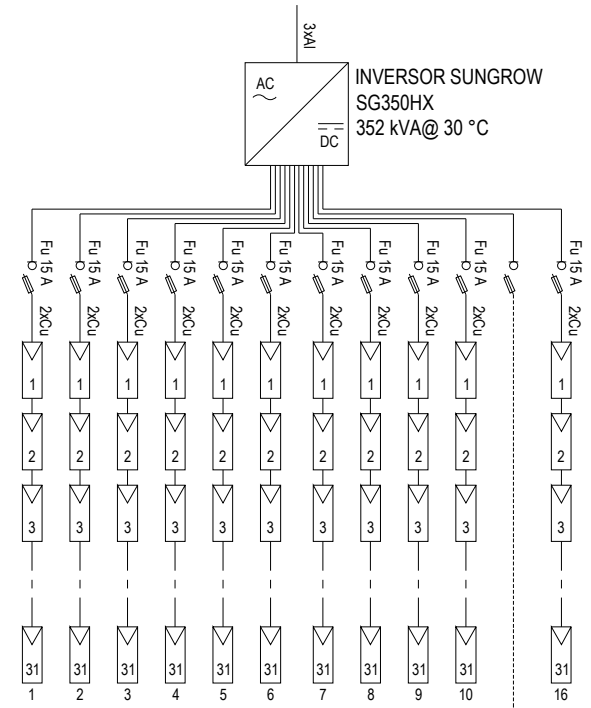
3xAl

AC
~
DC

INVERSOR SUNGROW
SG350HX
352 kVA@ 30 °C

Fu 15 A
Fu 15 A
Fu 15 A
Fu 15 A
Fu 15 A
Fu 15 A
Fu 15 A
Fu 15 A
Fu 15 A
Fu 15 A
Fu 15 A

2xCu
2xCu
2xCu
2xCu
2xCu
2xCu
2xCu
2xCu
2xCu
2xCu
2xCu

1 1 1 1 1 1 1 1 1 1 1
2 2 2 2 2 2 2 2 2 2 2
3 3 3 3 3 3 3 3 3 3 3
31 31 31 31 31 31 31 31 31 31 31

1 2 3 4 5 6 7 8 9 10 16